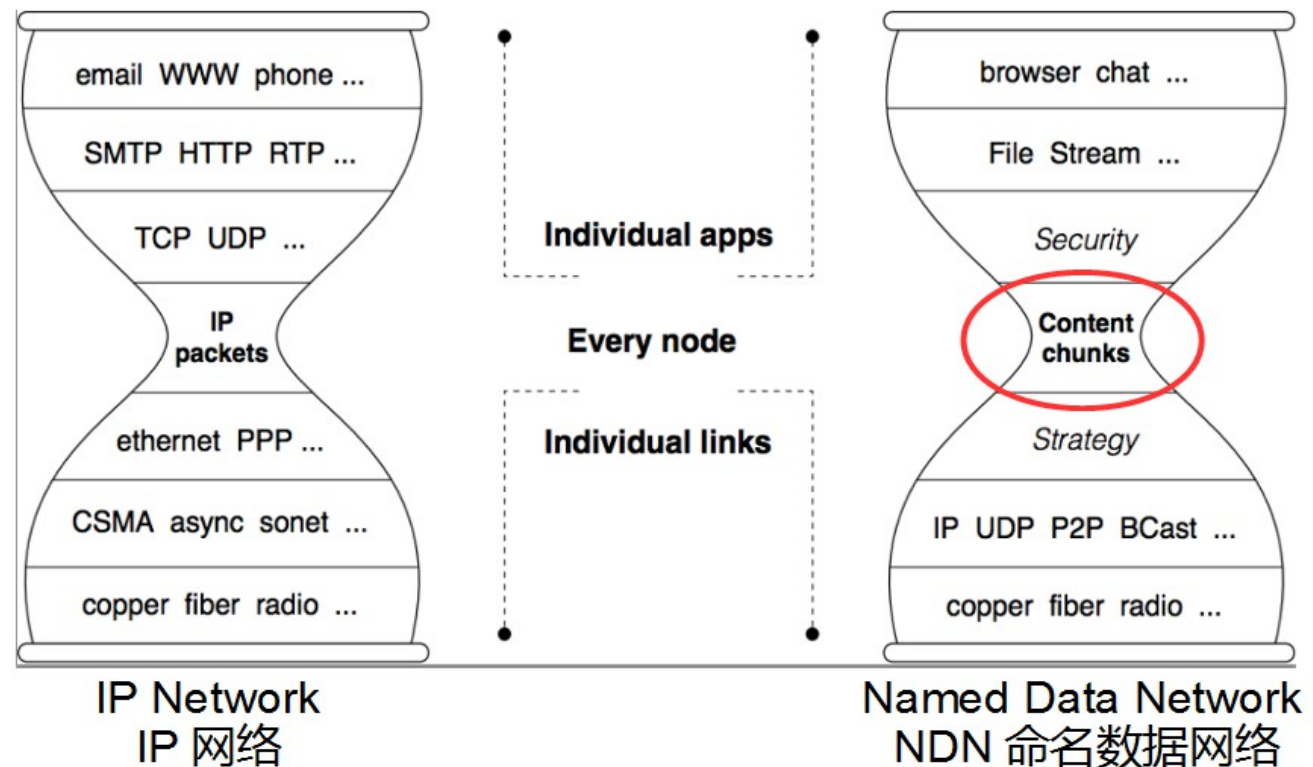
email WWW phone ...

SMTP HTTP RTP ...

TCP UDP ...

IP packets

ethernet PPP ...

CSMA async sonet ...

copper fiber radio ...

Individual apps

Every node

Individual links

browser chat ...

File Stream ...

Security

Content chunks

Strategy

IP UDP P2P BCast ...

copper fiber radio ...

IP Network
IP 网络

Named Data Network
NDN 命名数据网络